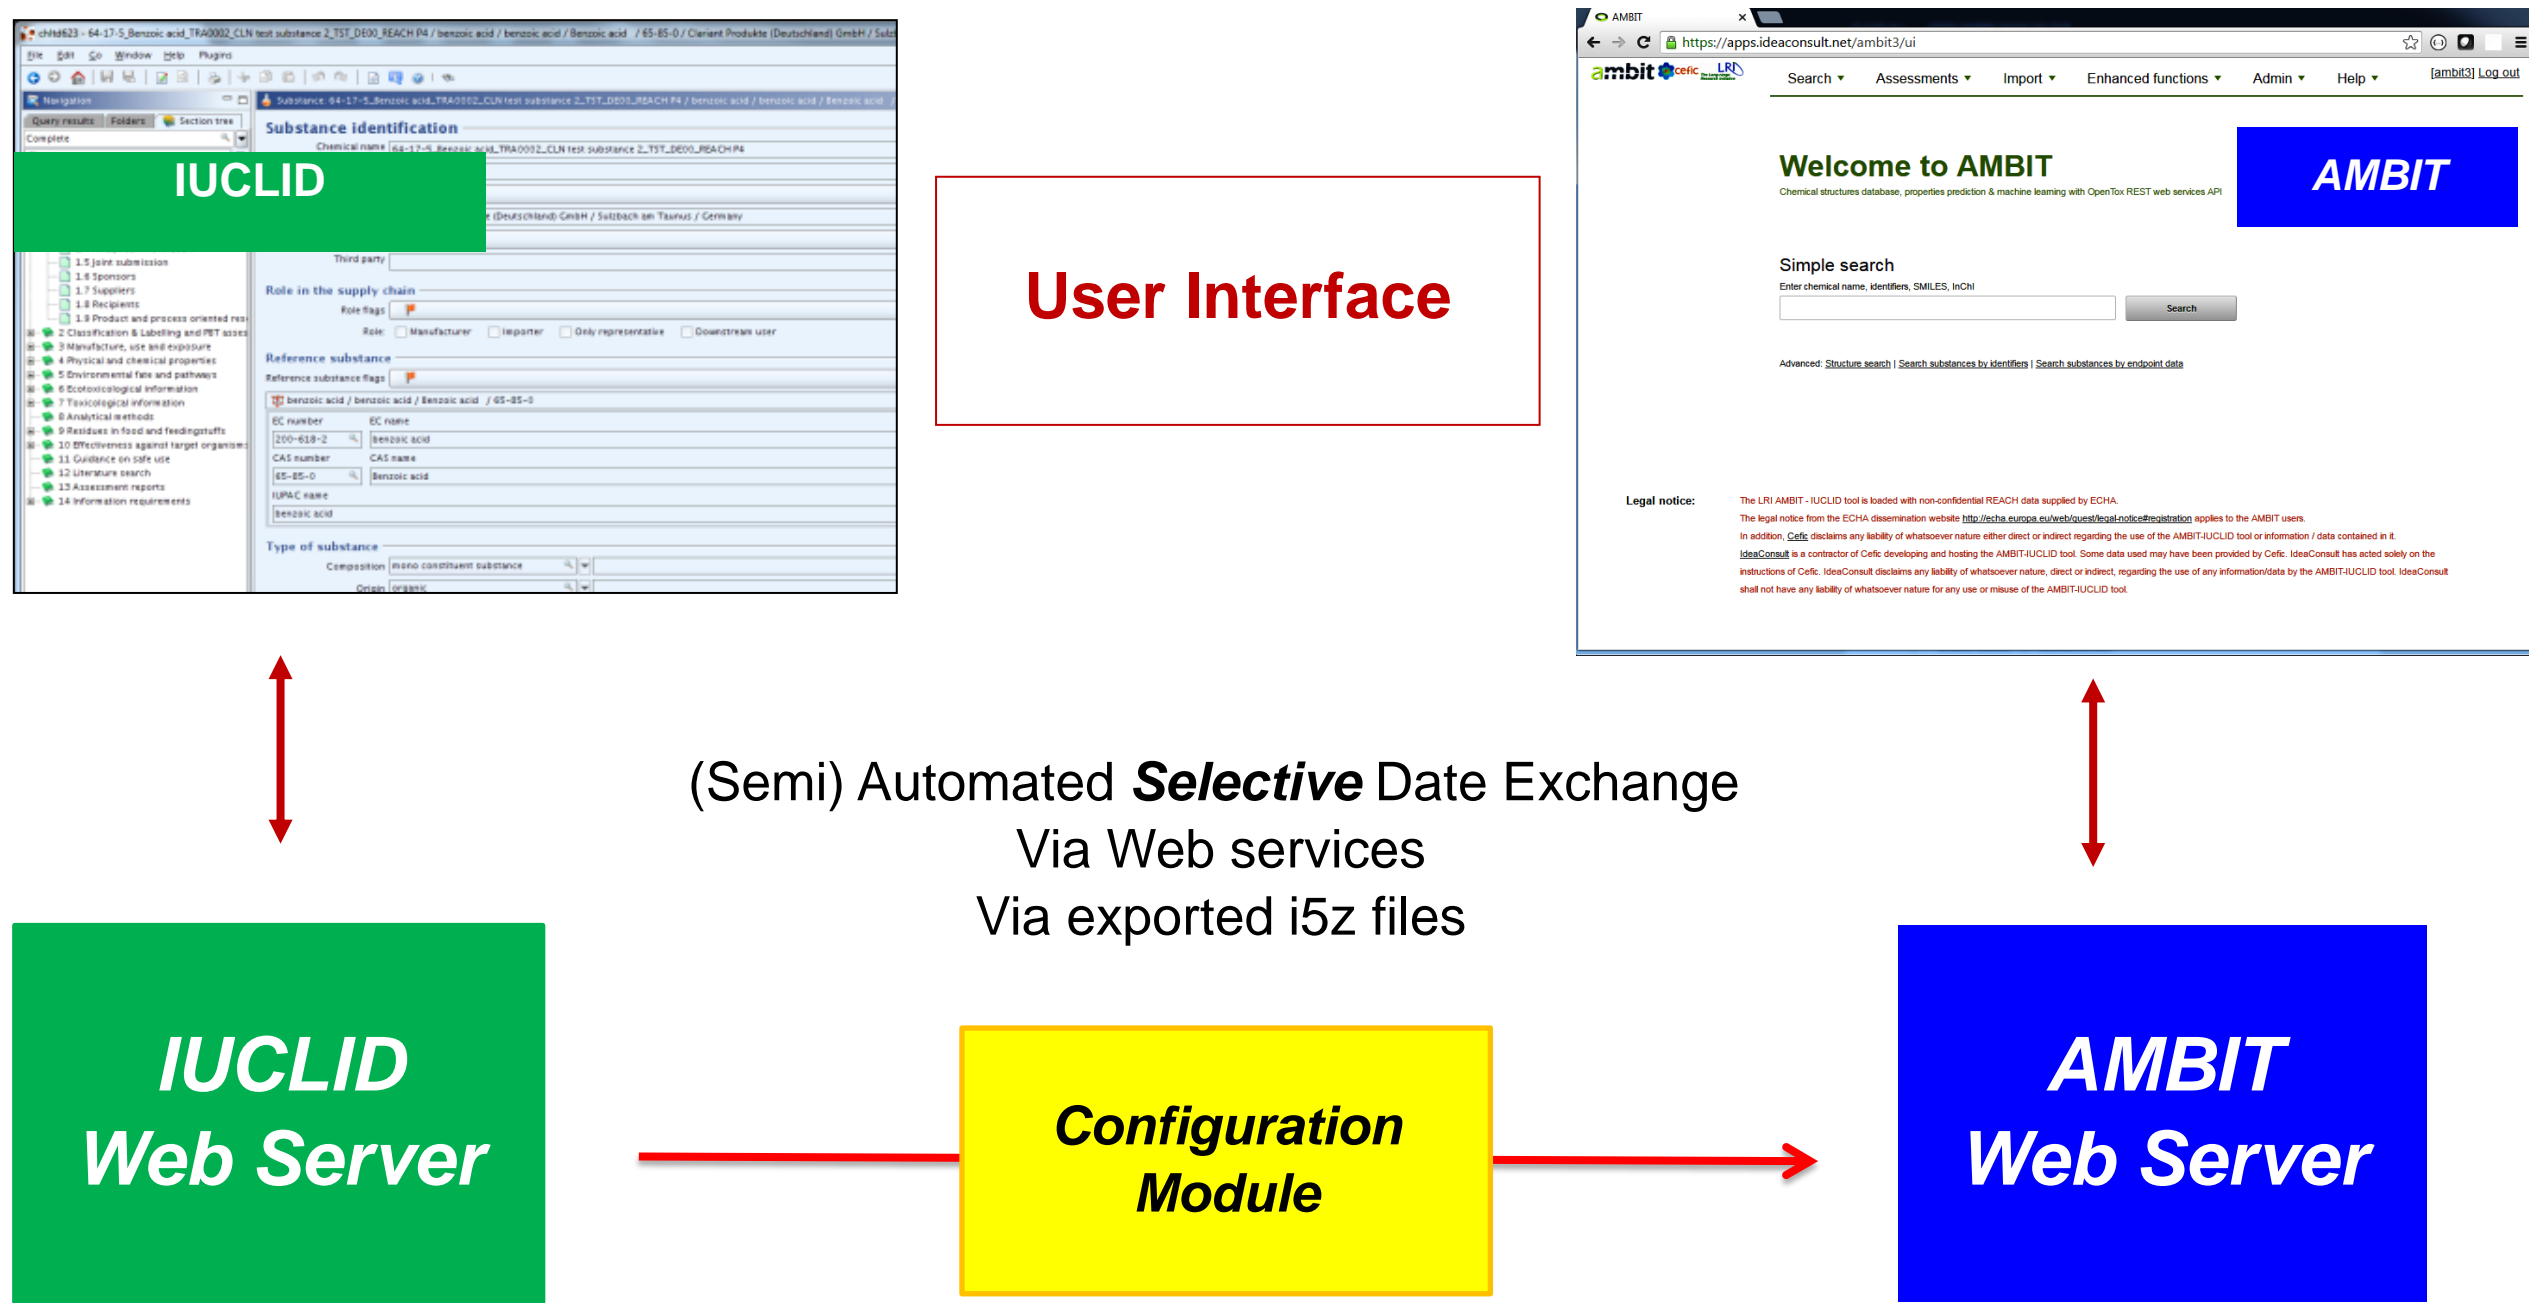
chfd623 - 64-17-5_Benzoic acid_TRA0002_CLN test substance 2_TST_DE00_REACH P4 / benzoic acid / benzoic acid / Benzoic acid / 65-85-0 / Clariant Produkte (Deutschland) GmbH / Sulz

File Edit Go Window Help Plugins

Navigation

Query results Folders Section tree

Complete

IUCLID

1.5 Joint submission
1.6 Sponsors
1.7 Suppliers
1.8 Recipients
1.9 Product and process oriented res
2 Classification & Labelling and PBT asses
3 Manufacture, use and exposure
4 Physical and chemical properties
5 Environmental fate and pathways
6 Ecotoxicological information
7 Toxicological information
8 Analytical methods
9 Residues in food and feedingstuffs
10 Effectiveness against target organisms
11 Guidance on safe use
12 Literature search
13 Assessment reports
14 Information requirements

Substance: 64-17-5_Benzoic acid_TRA0002_CLN test substance 2_TST_DE00_REACH P4 / benzoic acid / benzoic acid / Benzoic acid

Substance identification

Chemical name 64-17-5_Benzoic acid_TRA0002_CLN test substance 2_TST_DE00_REACH P4

(Deutschland) GmbH / Sulzbach am Taunus / Germany

Third party

Role in the supply chain

Role flags

Role: Manufacturer Importer Only representative Downstream user

Reference substance

Reference substance flags

benzoic acid / benzoic acid / Benzoic acid / 65-85-0

EC number EC name
200-618-2 benzoic acid
CAS number CAS name
65-85-0 Benzoic acid
IUPAC name
benzoic acid

Type of substance

Composition mono constituent substance

Origin organic

User Interface

AMBIT

https://apps.ideaconsult.net/ambit3/ui

ambit cefic LRI

Search ▾ Assessments ▾ Import ▾ Enhanced functions ▾ Admin ▾ Help ▾ [ambit3] Log out

Welcome to AMBIT

Chemical structures database, properties prediction & machine learning with OpenTox REST web services API

AMBIT

Simple search

Enter chemical name, identifiers, SMILES, InChI

Search

Advanced: Structure search | Search substances by identifiers | Search substances by endpoint data

Legal notice:

The LRI AMBIT - IUCLID tool is loaded with non-confidential REACH data supplied by ECHA.
The legal notice from the ECHA dissemination website http://echa.europa.eu/web/guest/legal-notice#registration applies to the AMBIT users.
In addition, Cefic disclaims any liability of whatsoever nature either direct or indirect regarding the use of the AMBIT-IUCLID tool or information / data contained in it.
IdeaConsult is a contractor of Cefic developing and hosting the AMBIT-IUCLID tool. Some data used may have been provided by Cefic. IdeaConsult has acted solely on the instructions of Cefic. IdeaConsult disclaims any liability of whatsoever nature, direct or indirect, regarding the use of any information/data by the AMBIT-IUCLID tool. IdeaConsult shall not have any liability of whatsoever nature for any use or misuse of the AMBIT-IUCLID tool.

(Semi) Automated ***Selective*** Date Exchange
Via Web services
Via exported i5z files

***IUCLID Web Server***

***Configuration Module***

***AMBIT Web Server***